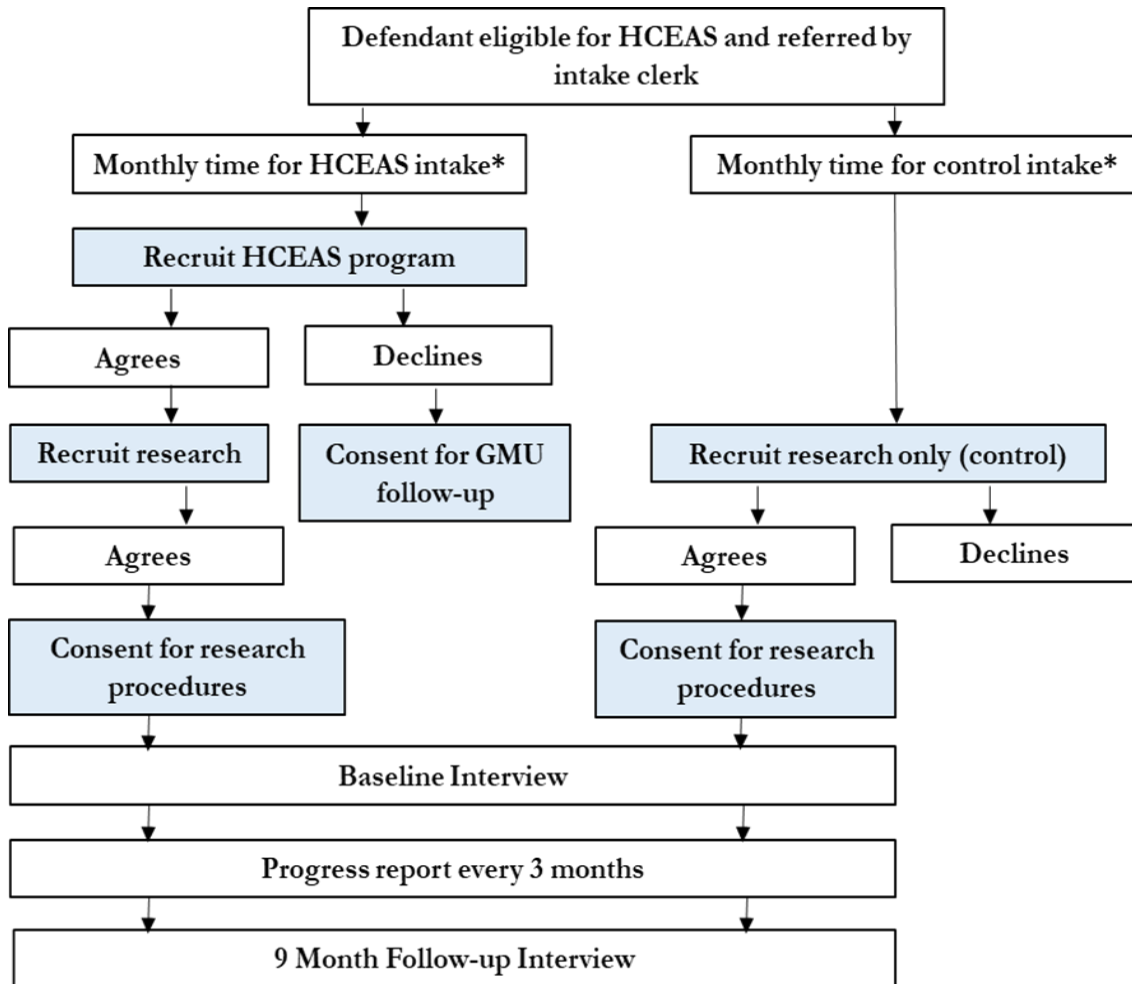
Defendant eligible for HCEAS and referred by intake clerk

Monthly time for HCEAS intake*

Monthly time for control intake*

Recruit HCEAS program

Agrees

Declines

Recruit research

Consent for GMU follow-up

Recruit research only (control)

Agrees

Agrees

Declines

Consent for research procedures

Consent for research procedures

Baseline Interview

Progress report every 3 months

9 Month Follow-up Interview